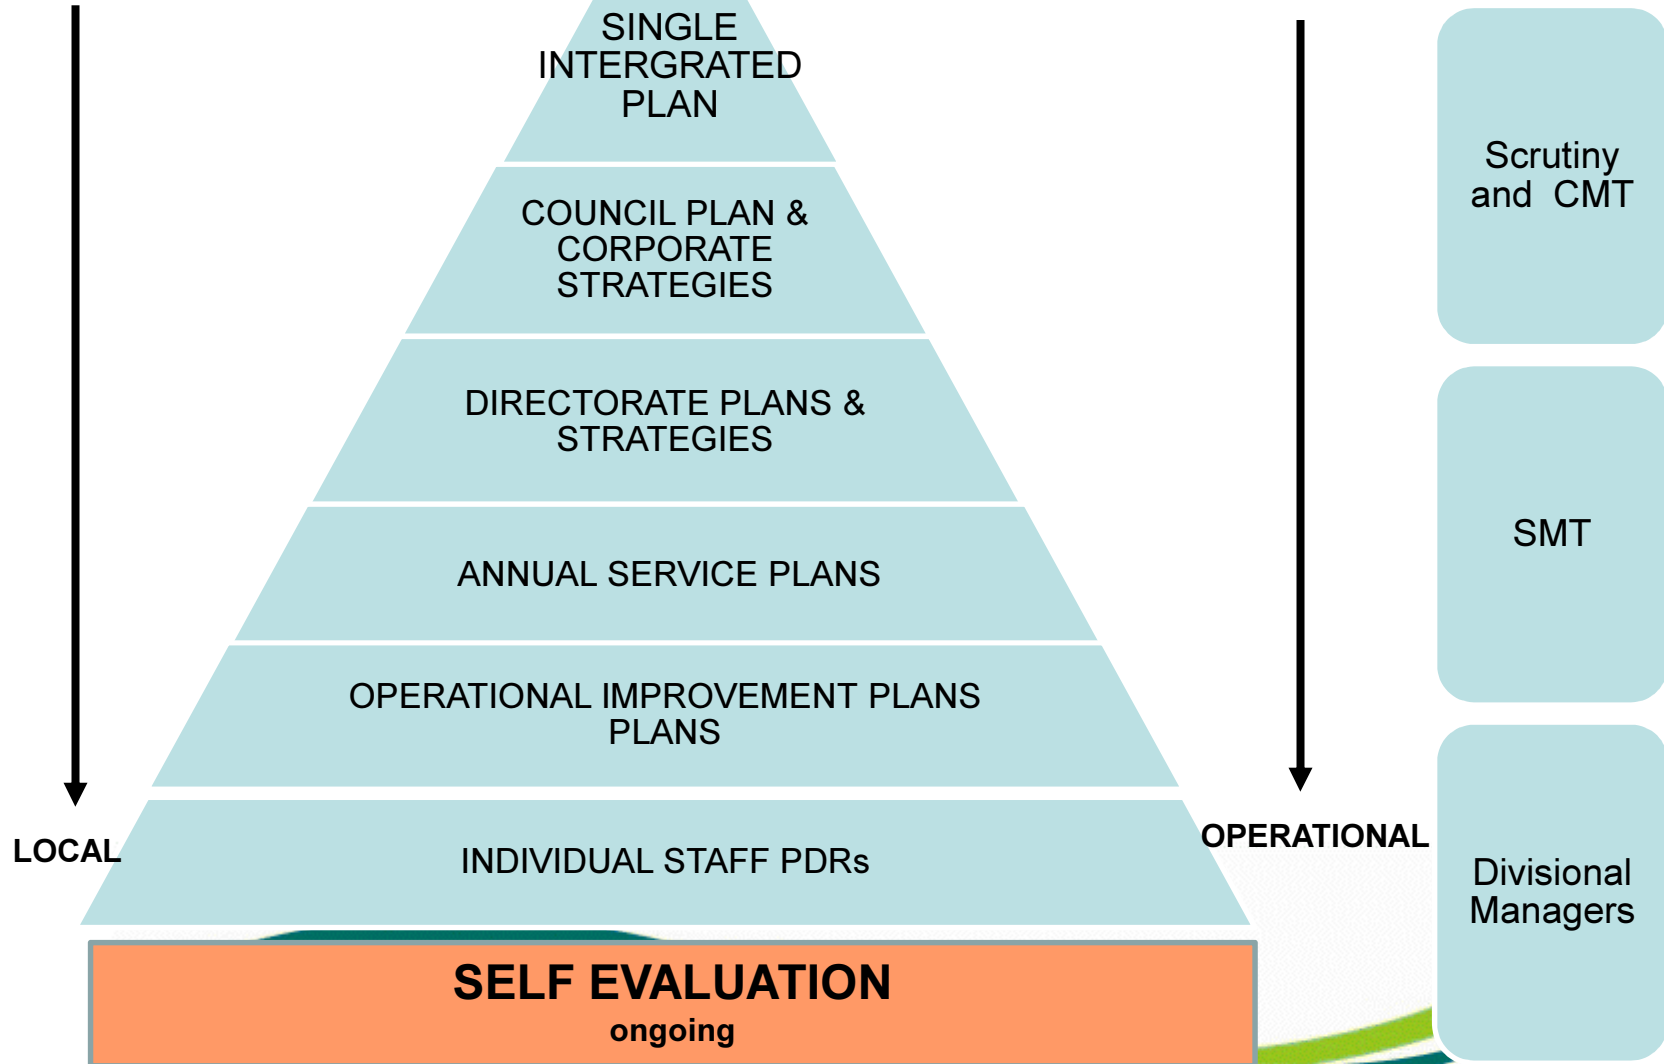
SINGLE INTERGRATED PLAN

COUNCIL PLAN & CORPORATE STRATEGIES

DIRECTORATE PLANS & STRATEGIES

ANNUAL SERVICE PLANS

OPERATIONAL IMPROVEMENT PLANS PLANS

INDIVIDUAL STAFF PDRs

LOCAL

OPERATIONAL

SELF EVALUATION
ongoing

Scrutiny and CMT

SMT

Divisional Managers